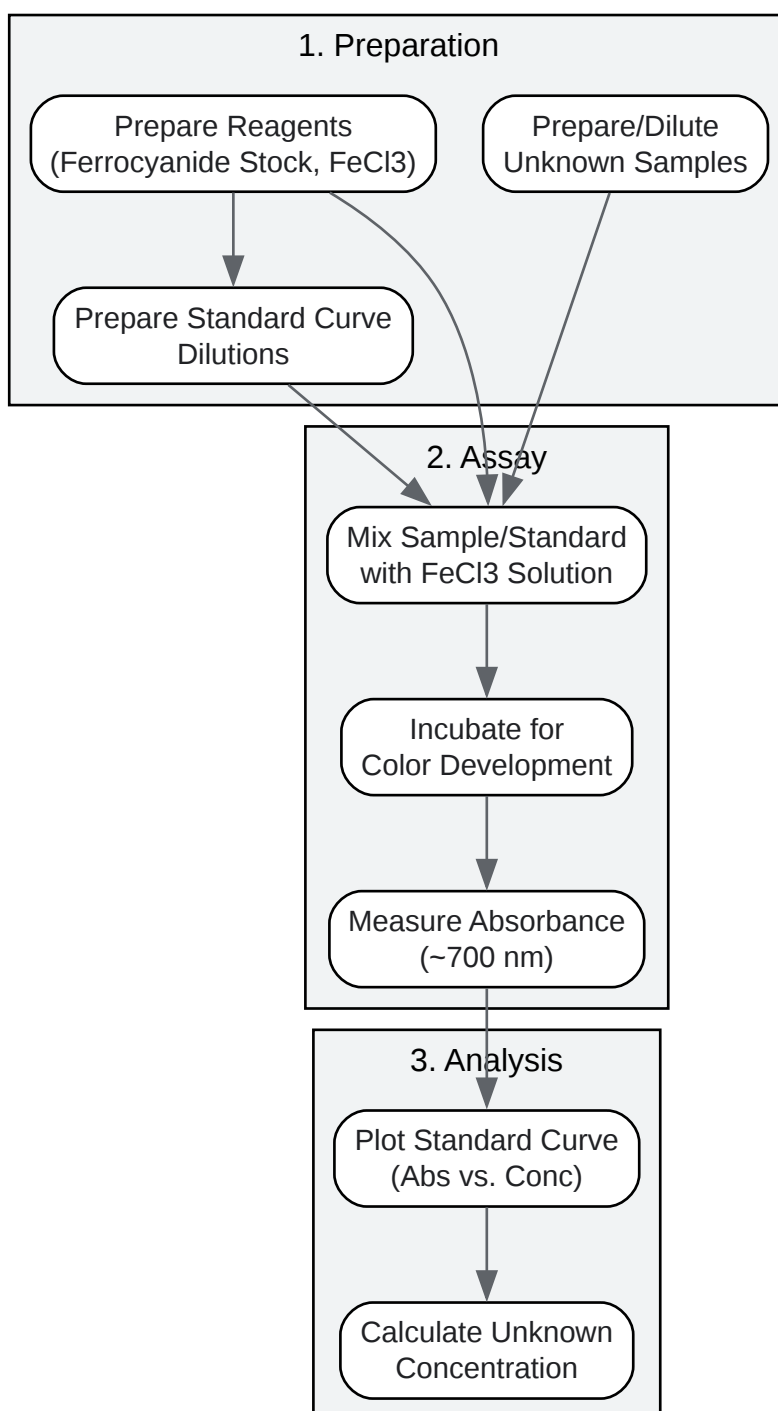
1. Preparation

Prepare Reagents (Ferrocyanide Stock, FeCl3)

Prepare/Dilute Unknown Samples

Prepare Standard Curve Dilutions

2. Assay

Mix Sample/Standard with FeCl3 Solution

Incubate for Color Development

Measure Absorbance (~700 nm)

3. Analysis

Plot Standard Curve (Abs vs. Conc)

Calculate Unknown Concentration